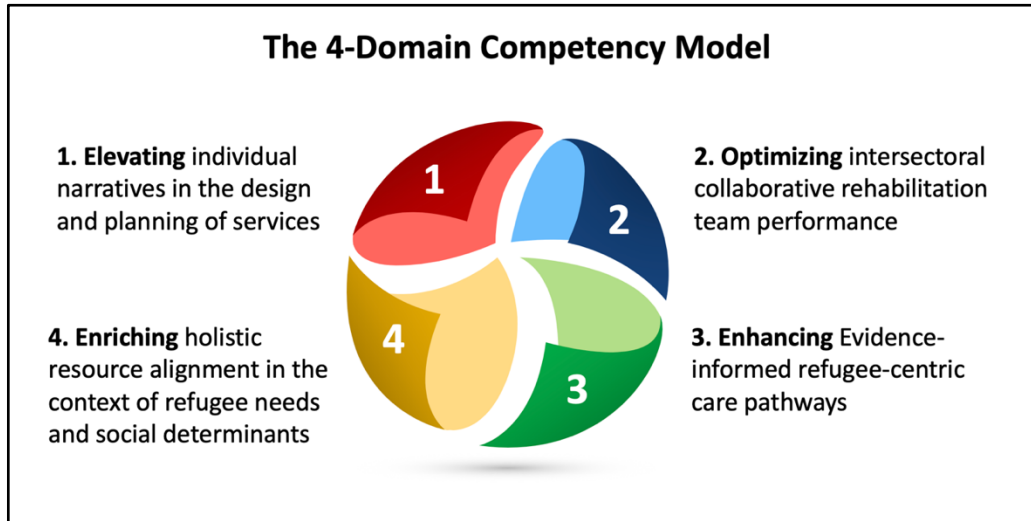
The 4-Domain Competency Model

1. **Elevating** individual narratives in the design and planning of services

2. **Optimizing** intersectoral collaborative rehabilitation team performance

1

2

4

3

4. **Enriching** holistic resource alignment in the context of refugee needs and social determinants

3. **Enhancing** Evidence-informed refugee-centric care pathways